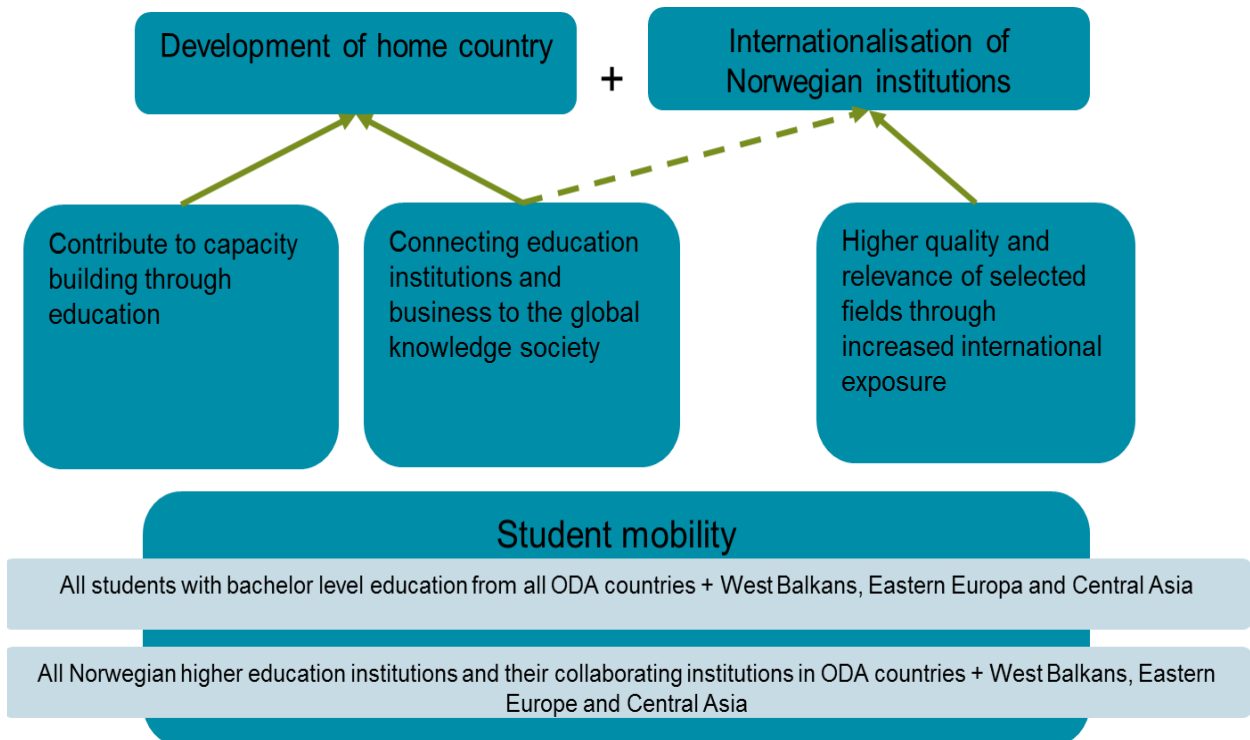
Development of home country

+

Internationalisation of Norwegian institutions

Contribute to capacity building through education

Connecting education institutions and business to the global knowledge society

Higher quality and relevance of selected fields through increased international exposure

Student mobility

All students with bachelor level education from all ODA countries + West Balkans, Eastern Europa and Central Asia

All Norwegian higher education institutions and their collaborating institutions in ODA countries + West Balkans, Eastern Europe and Central Asia